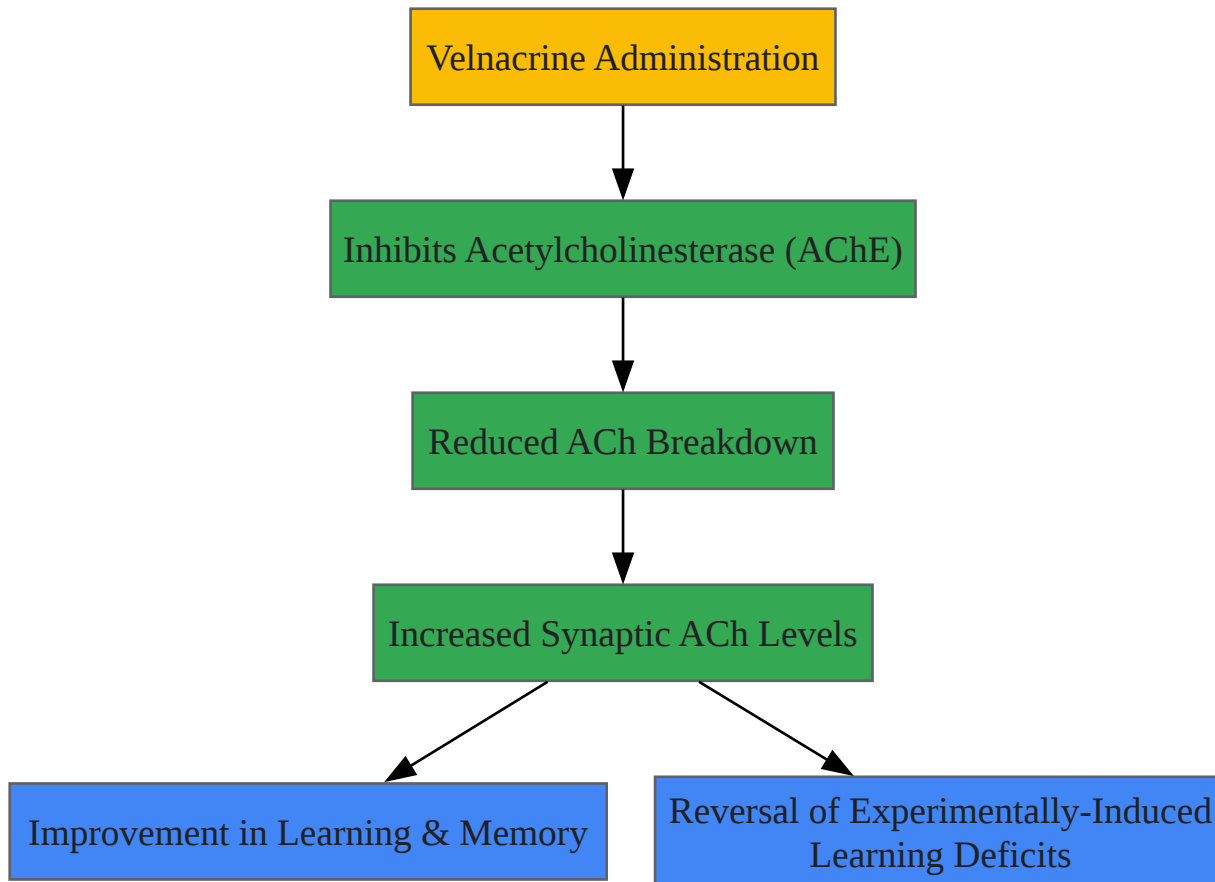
Velnacrine Administration

Inhibits Acetylcholinesterase (AChE)

Reduced ACh Breakdown

Increased Synaptic ACh Levels

Improvement in Learning & Memory

Reversal of Experimentally-Induced Learning Deficits